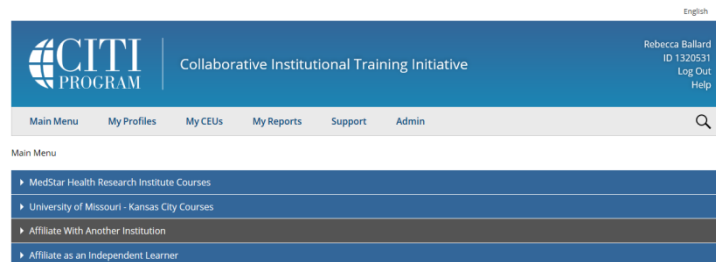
English

CITI PROGRAM

Collaborative Institutional Training Initiative

Rebecca Ballard
ID 1320531
Log Out
Help

Main Menu My Profiles My CEUs My Reports Support Admin

Main Menu

MedStar Health Research Institute Courses

University of Missouri - Kansas City Courses

Affiliate With Another Institution

Affiliate as an Independent Learner